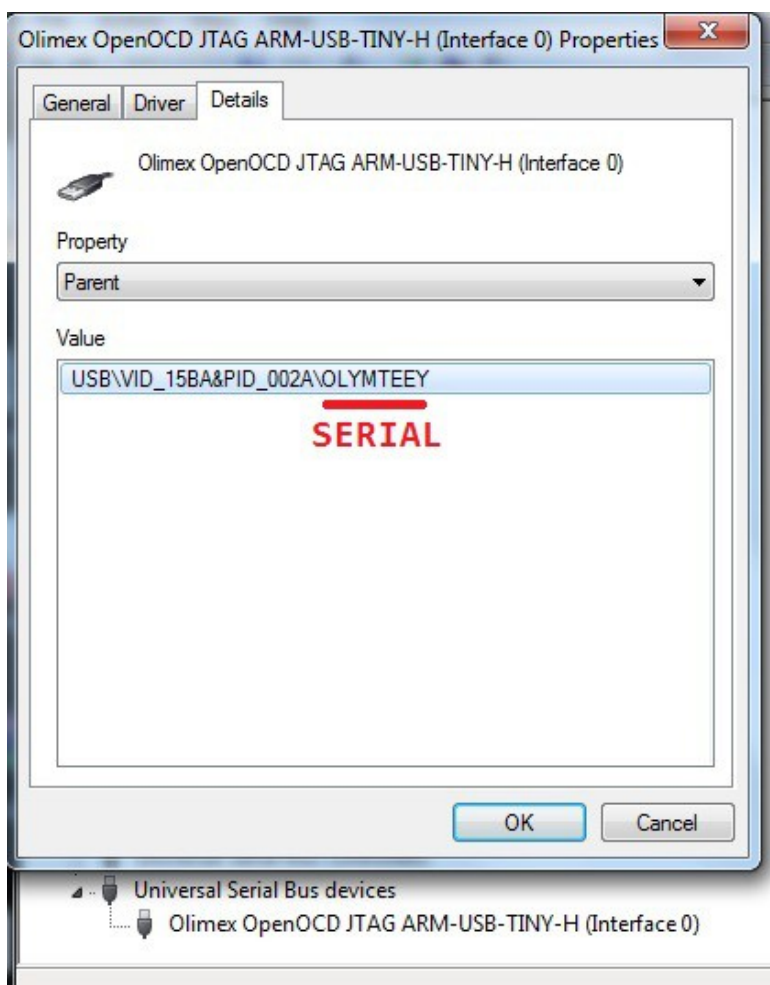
Olimex OpenOCD JTAG ARM-USB-TINY-H (Interface 0) Properties

X

General Driver Details

Olimex OpenOCD JTAG ARM-USB-TINY-H (Interface 0)

Property

Parent

Value

USB\VID_15BA&PID_002A\OLYMTEEY

SERIAL

OK Cancel

Universal Serial Bus devices

Olimex OpenOCD JTAG ARM-USB-TINY-H (Interface 0)